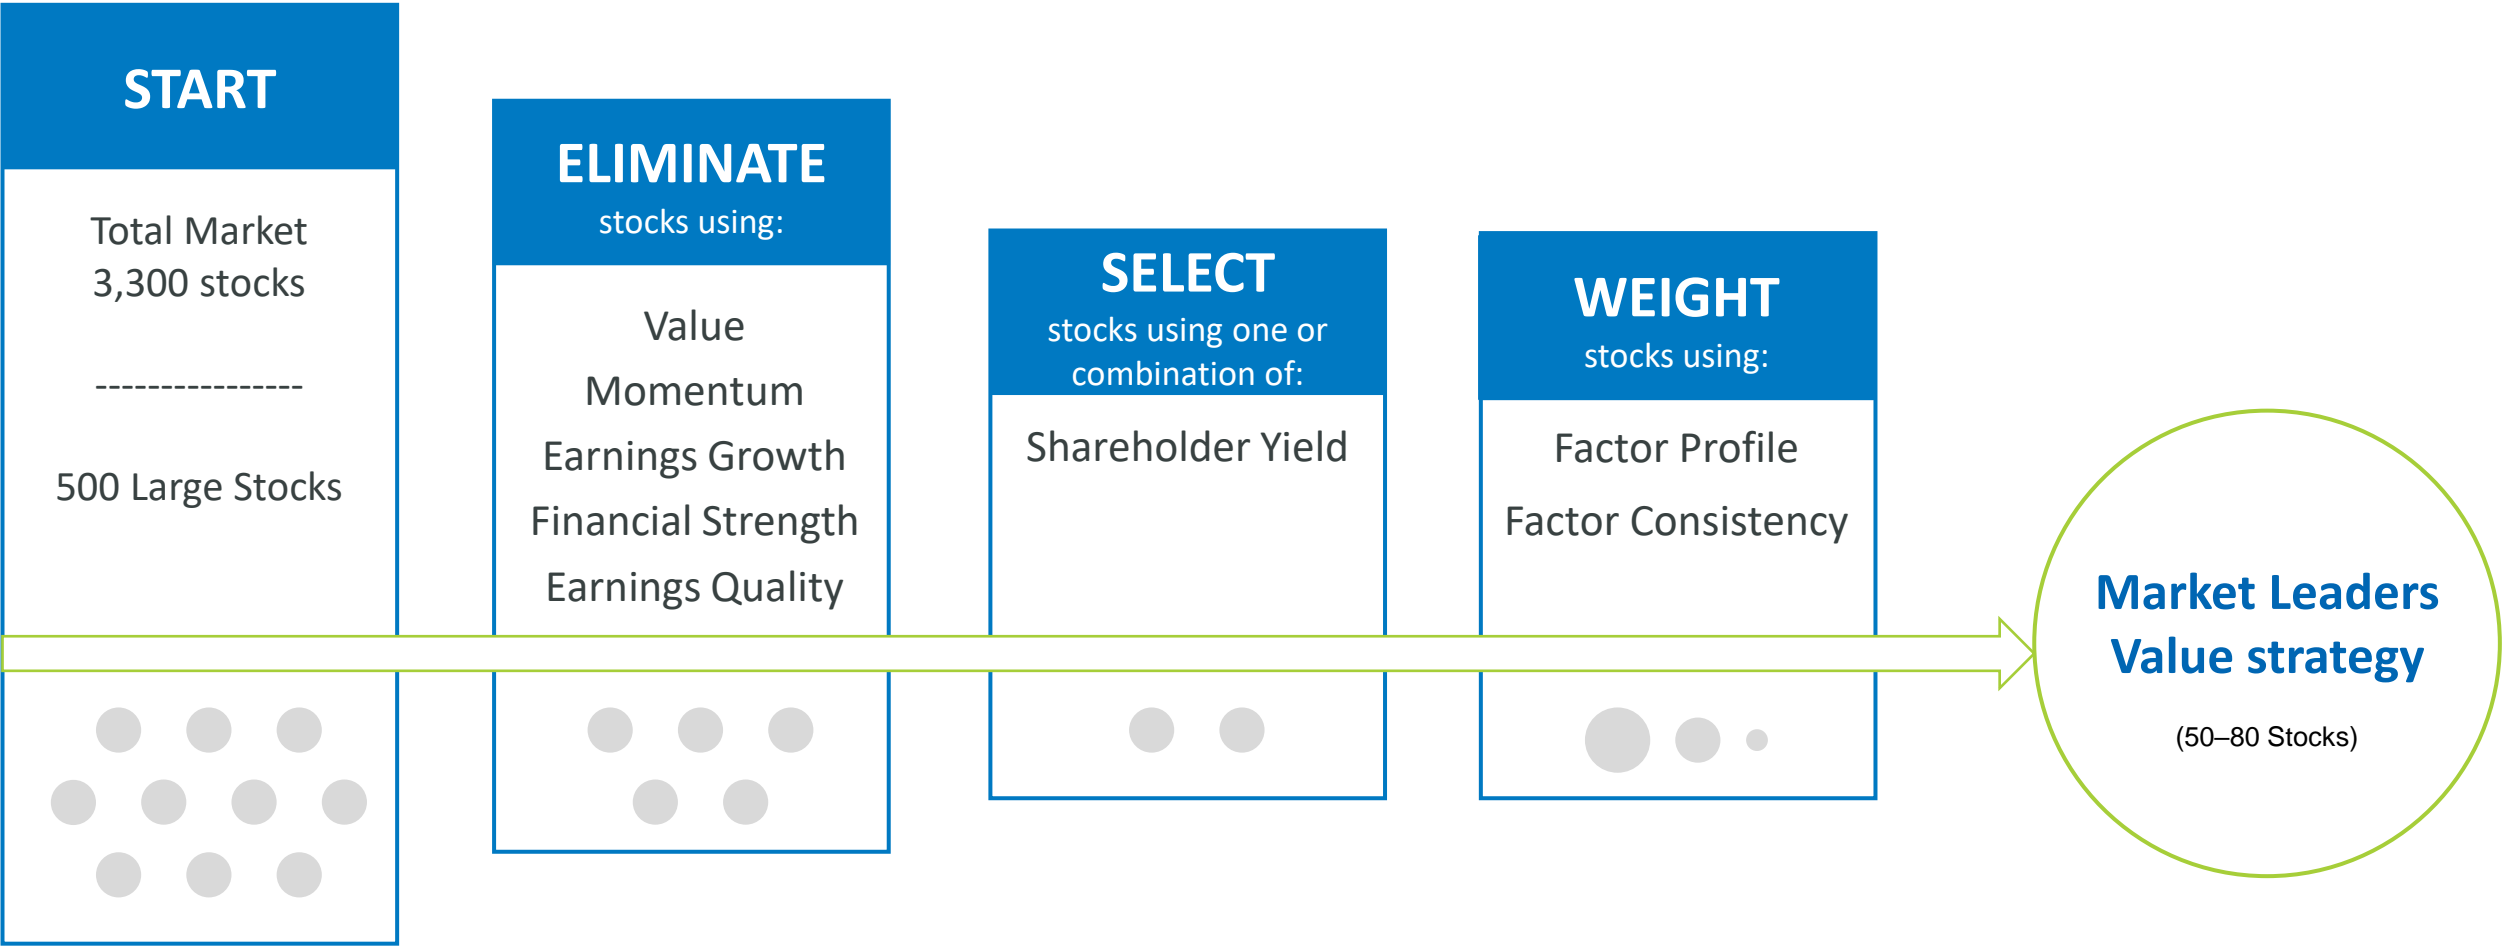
START

Total Market
3,300 stocks

----------------

500 Large Stocks

ELIMINATE
stocks using:

Value
Momentum
Earnings Growth
Financial Strength
Earnings Quality

SELECT
stocks using one or combination of:

Shareholder Yield

WEIGHT
stocks using:

Factor Profile
Factor Consistency

Market Leaders
Value strategy

(50–80 Stocks)